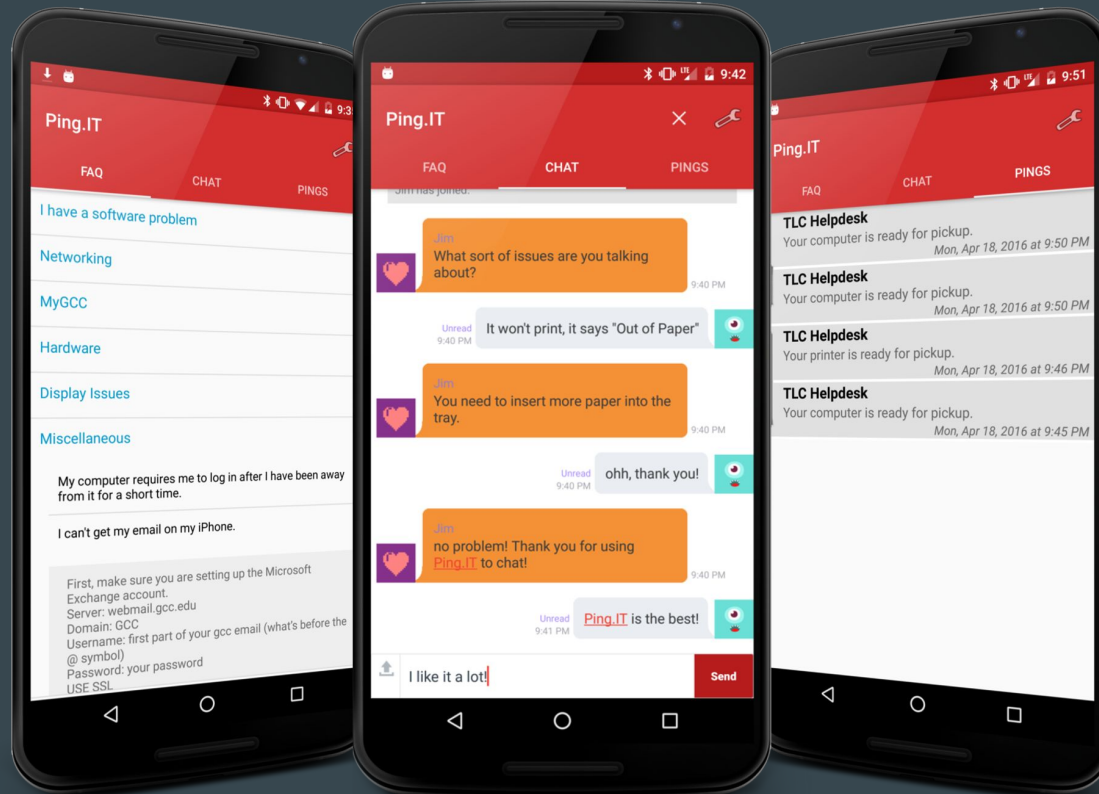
9:3

Ping.IT

FAQ
CHAT
PINGS

I have a software problem

Networking

MyGCC

Hardware

Display Issues

Miscellaneous

My computer requires me to log in after I have been away from it for a short time.

I can't get my email on my iPhone.

First, make sure you are setting up the Microsoft Exchange account.
Server: webmail.gcc.edu
Domain: GCC
Username: first part of your gcc email (what's before the @ symbol)
Password: your password
USE SSL

LTE 9:42

Ping.IT

FAQ
CHAT
PINGS

Jim has joined.

Jim
What sort of issues are you talking about?
9:40 PM

Unread
9:40 PM
It won't print, it says "Out of Paper"

Jim
You need to insert more paper into the tray.
9:40 PM

Unread
9:40 PM
ohh, thank you!

Jim
no problem! Thank you for using Ping.IT to chat!
9:40 PM

Unread
9:41 PM
Ping.IT is the best!

I like it a lot!
Send

LTE 9:51

Ping.IT

FAQ
CHAT
PINGS

TLC Helpdesk
Your computer is ready for pickup.
Mon, Apr 18, 2016 at 9:50 PM

TLC Helpdesk
Your computer is ready for pickup.
Mon, Apr 18, 2016 at 9:50 PM

TLC Helpdesk
Your printer is ready for pickup.
Mon, Apr 18, 2016 at 9:46 PM

TLC Helpdesk
Your computer is ready for pickup.
Mon, Apr 18, 2016 at 9:45 PM